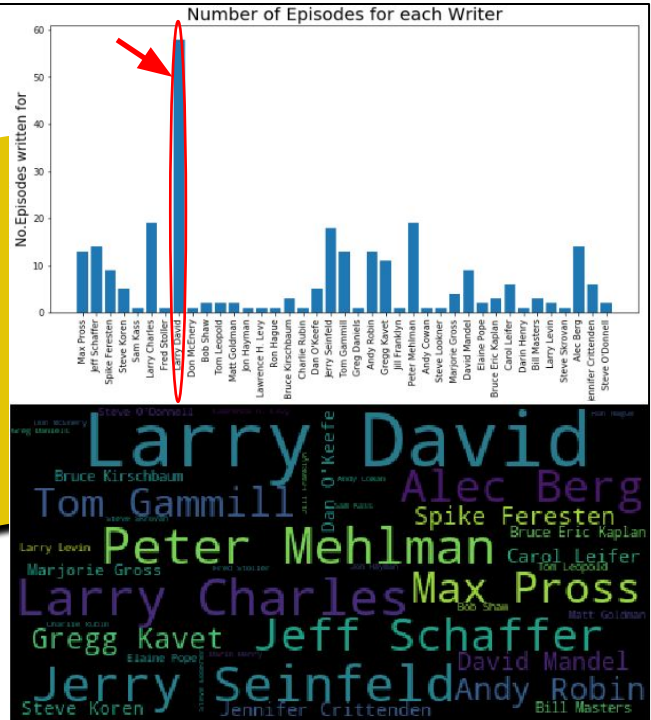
Number of Episodes for each Writer

No.Episodes written for

60
50
40
30
20
10
0

Max Pross
Jeff Schaffer
Spike Feresten
Steve Koren
Sam Kass
Larry Charles
Fred Stoller
Larry David
Don McEnery
Bob Shaw
Tom Leopold
Matt Goldman
Jon Hayman
Lawrence H. Levy
Ron Hague
Bruce Kirschbaum
Charlie Rubin
Dan O'Keefe
Jerry Seinfeld
Tom Gammill
Greg Daniels
Andy Robin
Gregg Kavet
Jill Franklyn
Peter Mehlman
Andy Cowan
Steve Lookner
Marjorie Gross
David Mandel
Elaine Pope
Bruce Eric Kaplan
Carol Leifer
Darin Henry
Bill Masters
Larry Levin
Steve Skrovan
Alec Berg
Jennifer Crittenden
Steve O'Donnell

Steve O'Donnell
Don McEnery
Greg Daniels
Larry David
Ron Hague
Bruce Kirschbaum
Dan O'Keefe
Alec Berg
Tom Gammill
Jill Franklyn
Andy Cowan
Sam Kass
Steve Skrovan
Spike Feresten
Bruce Eric Kaplan
Larry Levin
Peter Mehlman
Carol Leifer
Marjorie Gross
Fred Stoller
Jon Hayman
Tom Leopold
Larry Charles
Max Pross
Bob Shaw
Matt Goldman
Charlie Rubin
Gregg Kavet
Jeff Schaffer
Elaine Pope
Darin Henry
David Mandel
Jerry Seinfeld
Andy Robin
Steve Koren
Jennifer Crittenden
Bill Masters